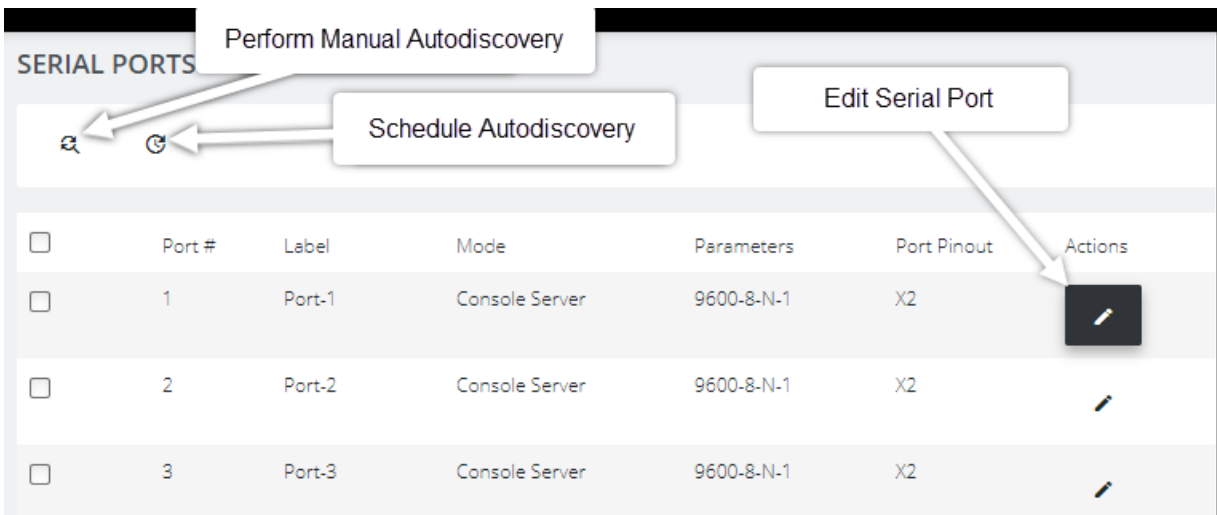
Perform Manual Autodiscovery

SERIAL PORTS

Edit Serial Port

Schedule Autodiscovery

| | Port # | Label | Mode | Parameters | Port Pinout | Actions |
|---|---|---|---|---|---|---|
| ☐ | 1 | Port-1 | Console Server | 9600-8-N-1 | X2 | |
| ☐ | 2 | Port-2 | Console Server | 9600-8-N-1 | X2 | |
| ☐ | 3 | Port-3 | Console Server | 9600-8-N-1 | X2 | |